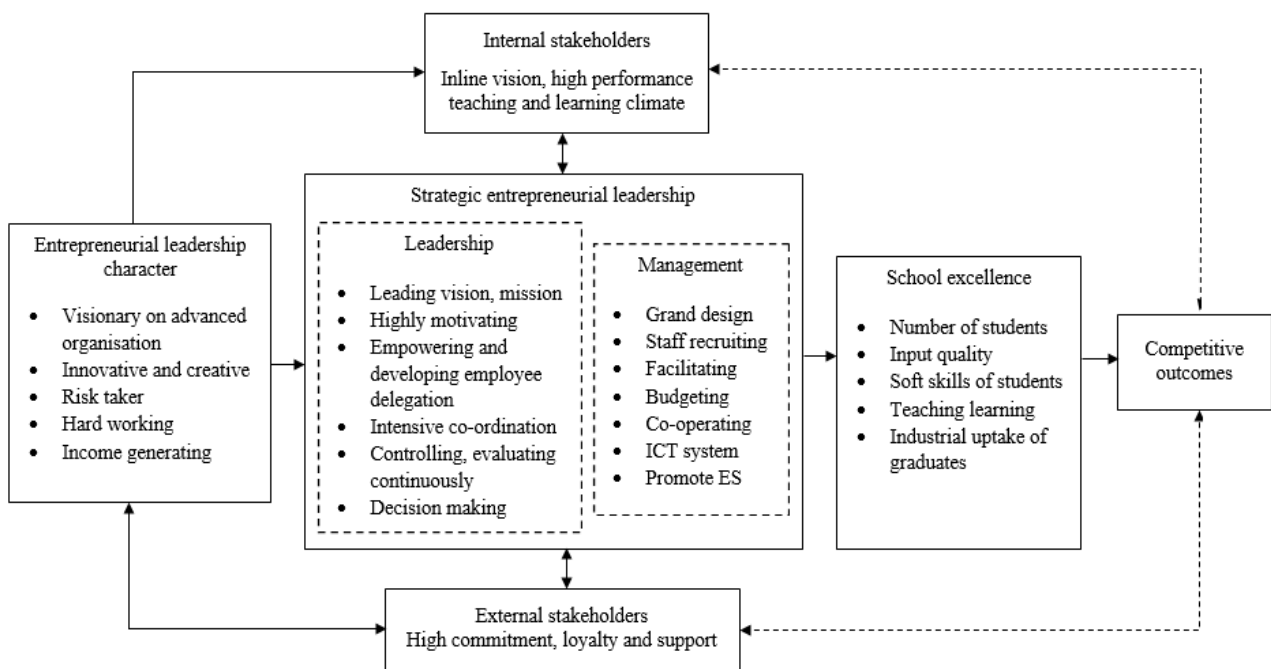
Internal stakeholders
Inline vision, high performance teaching and learning climate

Entrepreneurial leadership character

- Visionary on advanced organisation
- Innovative and creative
- Risk taker
- Hard working
- Income generating

Strategic entrepreneurial leadership

Leadership

- Leading vision, mission
- Highly motivating
- Empowering and developing employee delegation
- Intensive co-ordination
- Controlling, evaluating continuously
- Decision making

Management

- Grand design
- Staff recruiting
- Facilitating
- Budgeting
- Co-operating
- ICT system
- Promote ES

School excellence

- Number of students
- Input quality
- Soft skills of students
- Teaching learning
- Industrial uptake of graduates

Competitive outcomes

External stakeholders
High commitment, loyalty and support